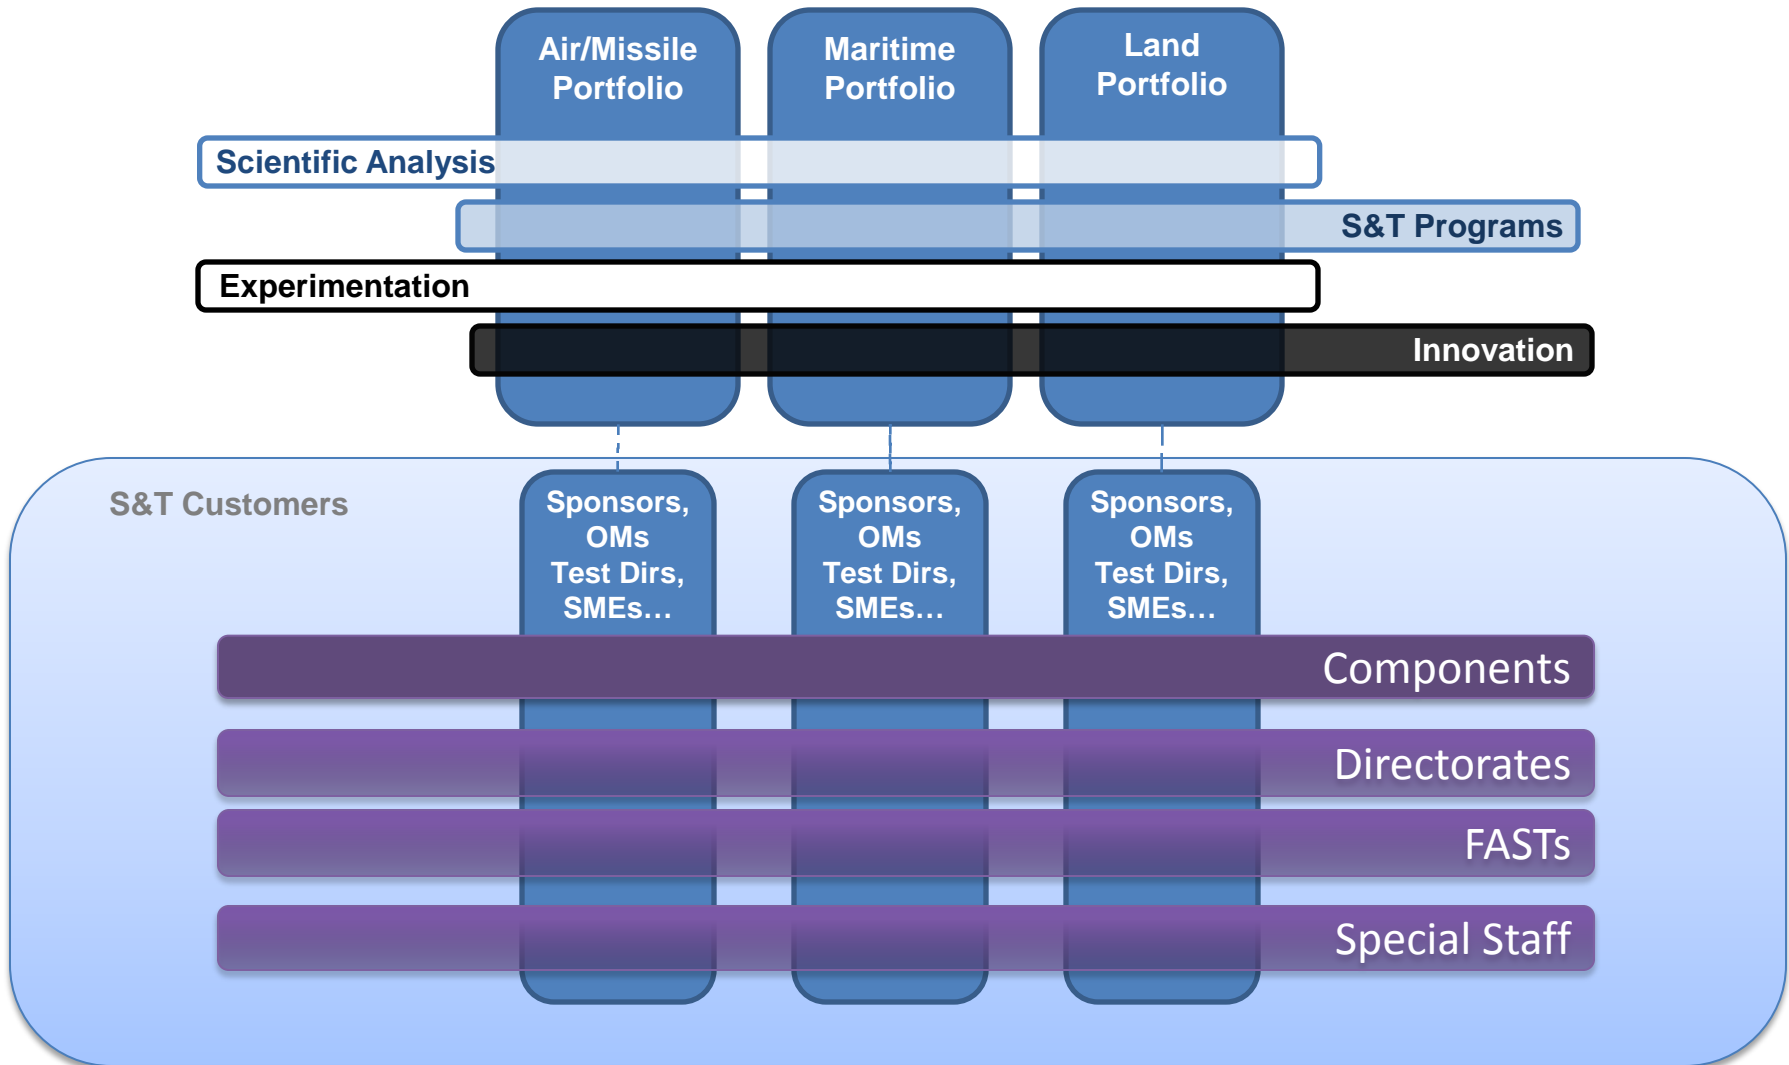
Air/Missile Portfolio

Maritime Portfolio

Land Portfolio

Scientific Analysis

S&T Programs

Experimentation

Innovation

S&T Customers

Sponsors, OMs Test Dirs, SMEs…

Sponsors, OMs Test Dirs, SMEs…

Sponsors, OMs Test Dirs, SMEs…

Components

Directorates

FASTs

Special Staff